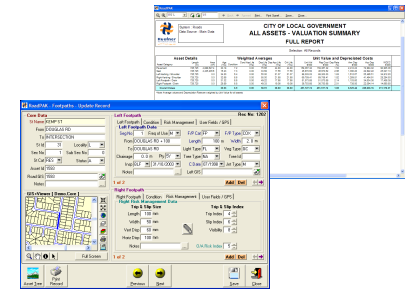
RoadPAK

CITY OF LOCAL GOVERNMENT
ALL ASSETS - VALUATION SUMMARY
FULL REPORT

Asset Details
Weighted Averages
Unit Value and Depreciated Costs

RoadPAK - Footpaths - Update Record

Core Data
St Name: KEMP ST
From: DOUGLAS RD
To: INTERSECTION
Locality
Asset Id: 7890
Road Asset Id: 7890
Notes

Left Footpath
Left Footpath | Condition | Risk Management | User Fields / GPS
Left Footpath Data
Seg No: 1
Chainage
Length: 100 m
Width: 2.0 m

1 of 3
Add
Del

GIS Viewer | Demo Core

Right Footpath
Right Footpath | Condition | Risk Management | User Fields / GPS
Right Risk Management Data
Trip & Slip Risk
Length: 100 mm
Width: 50 mm
Vert Disp: 100 mm
Horz Disp: 100 mm
Trip & Slip Index
Trip Index: 4
Slip Index: 4
Visibility: 6
Notes

1 of 3
Add
Del

Full Screen
Asset Zone
Print Record
Previous
Next
Save
Close